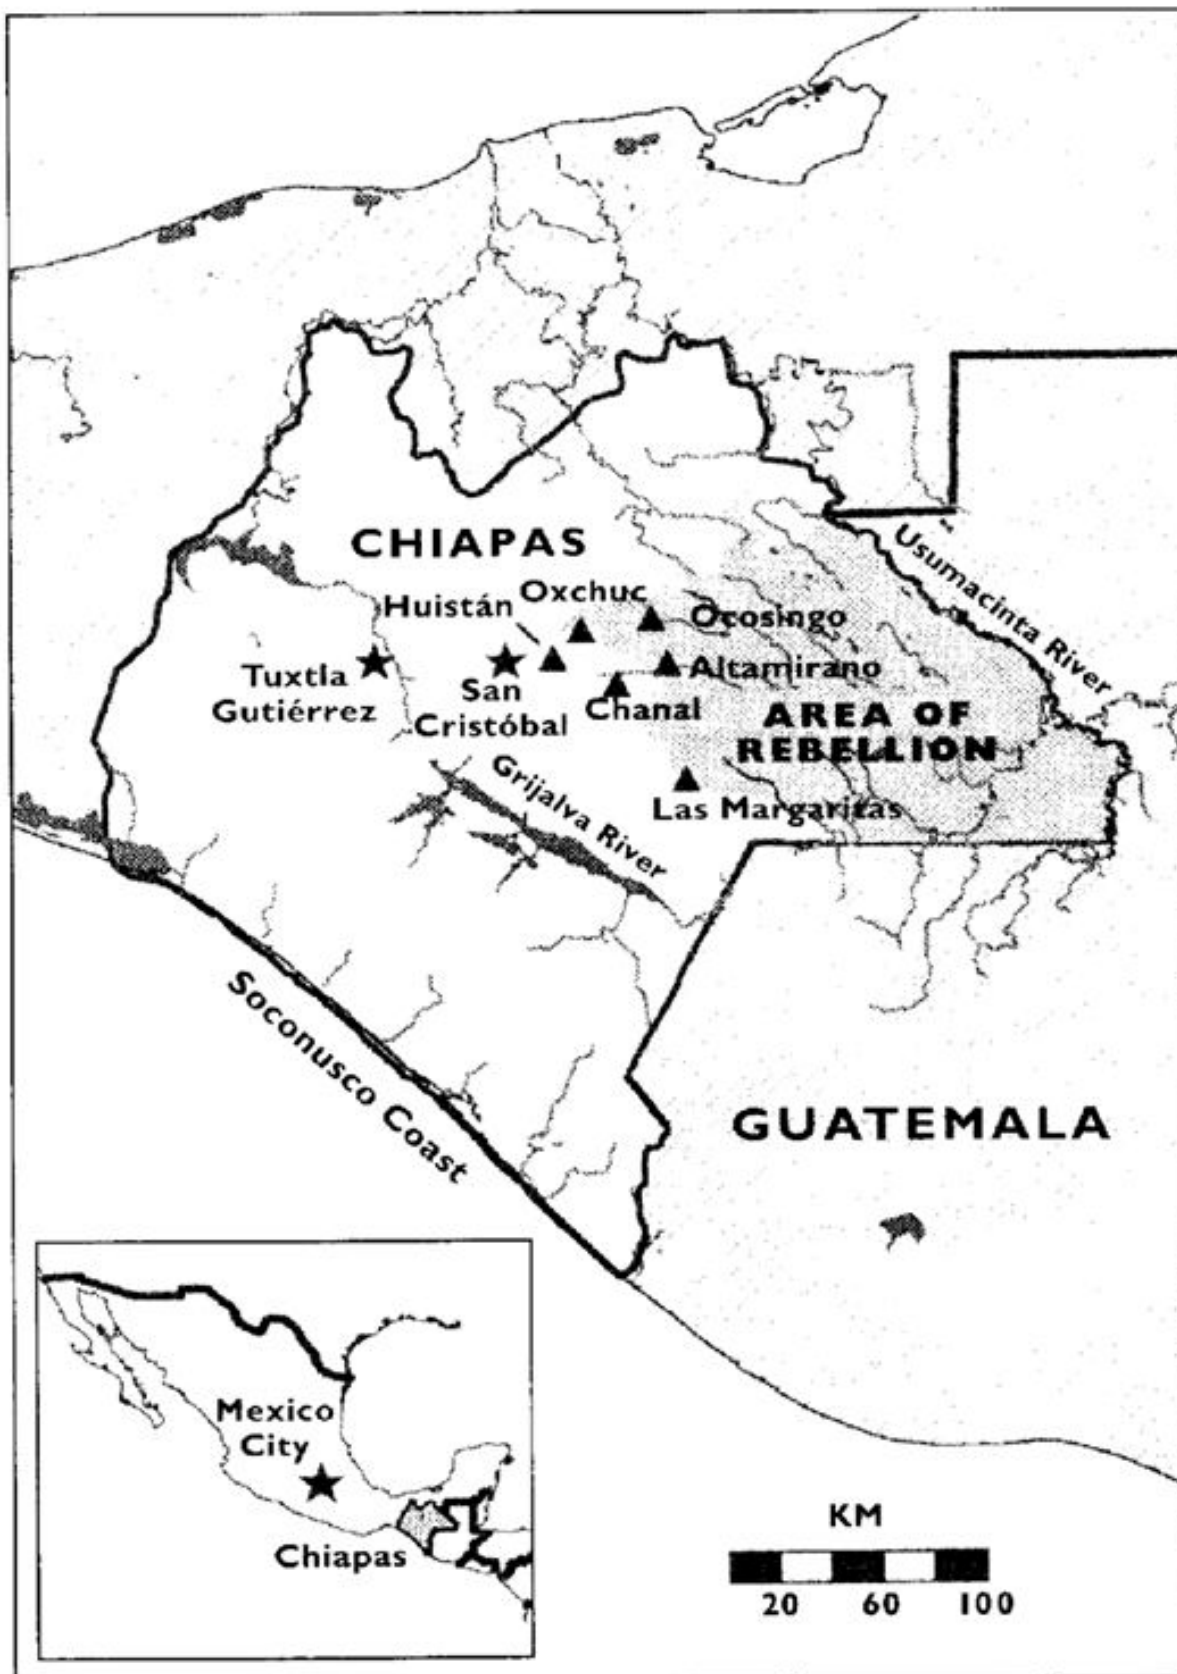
CHIAPAS

Usumacinta River

Huistán

Oxchuc

Ocosingo

Altamirano

Tuxtla Gutiérrez

San Cristóbal

Chanal

AREA OF REBELLION

Grijalva River

Las Margaritas

Soconusco Coast

GUATEMALA

Mexico City

Chiapas

KM

20 60 100